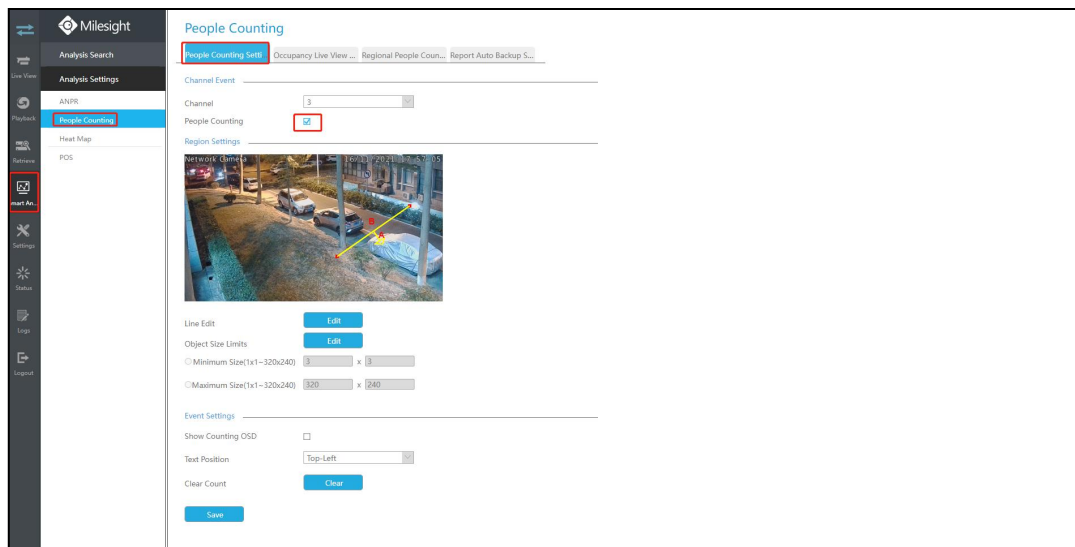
Milesight

Live View
Playback
Retrieve
mart An...
Settings
Status
Logs
Logout

Analysis Search
Analysis Settings
ANPR
People Counting
Heat Map
POS

People Counting

People Counting Setti
Occupancy Live View ...
Regional People Coun...
Report Auto Backup S...

Channel Event
Channel 3
People Counting ☑

Region Settings
Network Camera 16/11/2021 17:57:05
B
A

Line Edit Edit
Object Size Limits Edit
Minimum Size(1x1~320x240) 3 x 3
Maximum Size(1x1~320x240) 320 x 240

Event Settings
Show Counting OSD
Text Position Top-Left
Clear Count Clear

Save